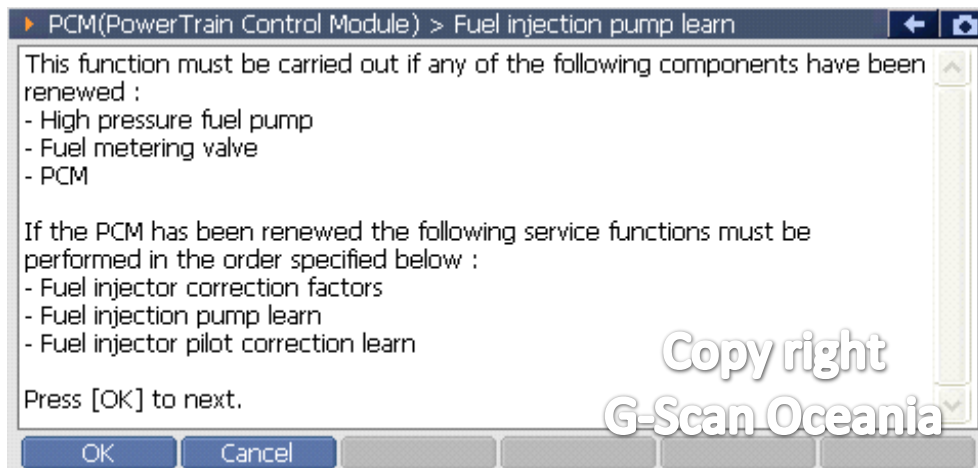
PCM(PowerTrain Control Module) > Fuel injection pump learn

This function must be carried out if any of the following components have been renewed :
- High pressure fuel pump
- Fuel metering valve
- PCM

If the PCM has been renewed the following service functions must be performed in the order specified below :
- Fuel injector correction factors
- Fuel injection pump learn
- Fuel injector pilot correction learn

Press [OK] to next.

Copy right
G-Scan Oceania

OK
Cancel